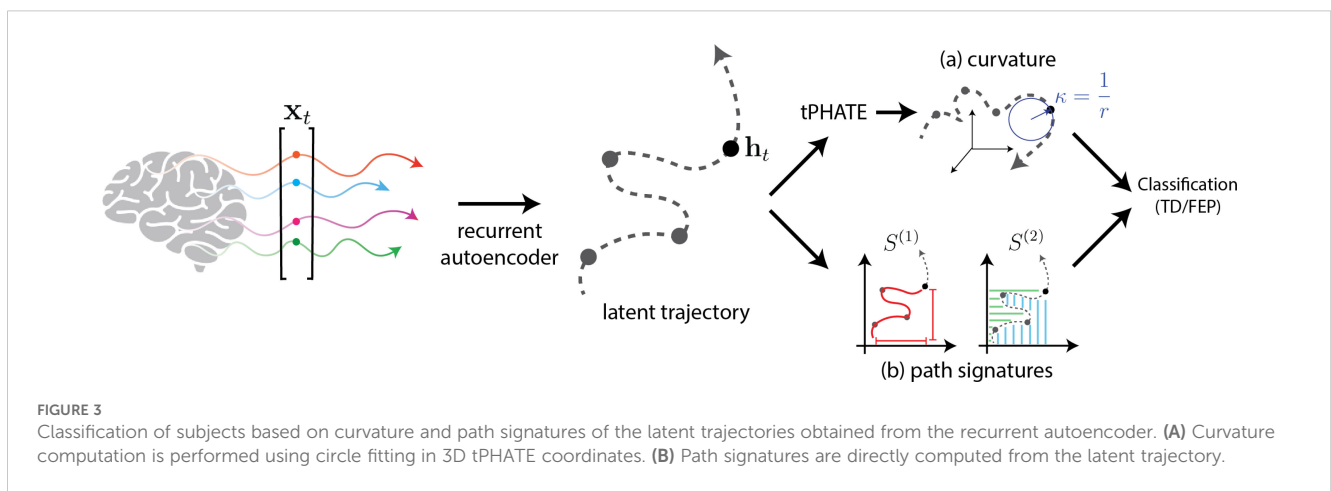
$\mathbf{x}_t$

recurrent autoencoder

$\mathbf{h}_t$

latent trajectory

tPHATE

(a) curvature

$\kappa = \frac{1}{r}$

$S^{(1)}$

$S^{(2)}$

(b) path signatures

Classification (TD/FEP)

FIGURE 3
Classification of subjects based on curvature and path signatures of the latent trajectories obtained from the recurrent autoencoder. **(A)** Curvature computation is performed using circle fitting in 3D tPHATE coordinates. **(B)** Path signatures are directly computed from the latent trajectory.